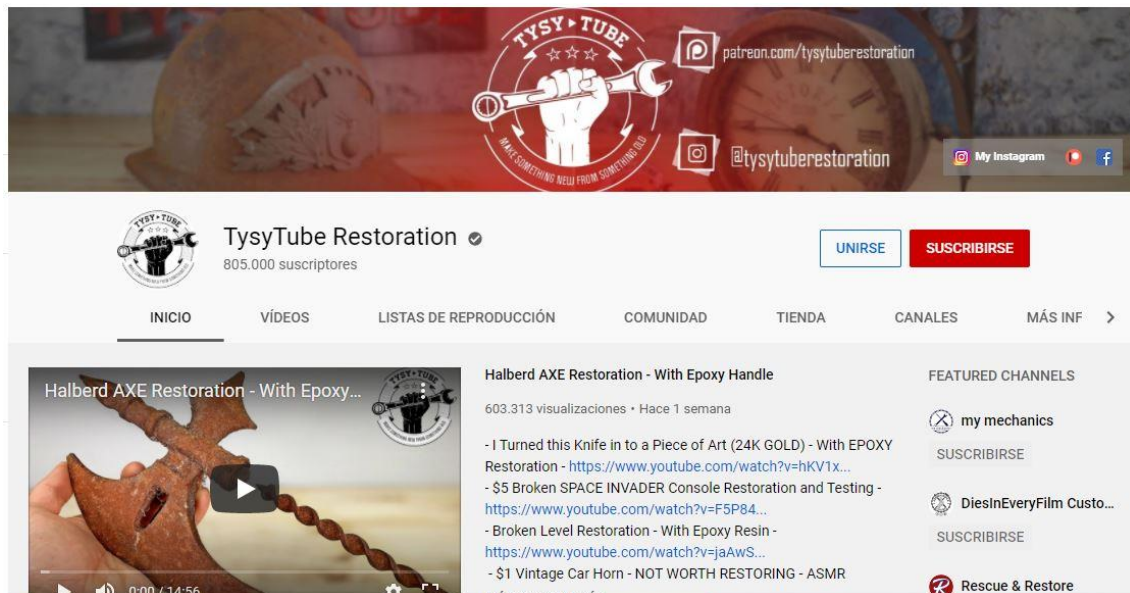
TYSY TUBE
MAKE SOMETHING NEW FROM SOMETHING OLD

patreon.com/tysytuberestoration

@tysytuberestoration

My Instagram

TysyTube Restoration
805.000 suscriptores

UNIRSE
SUSCRIBIRSE

INICIO VÍDEOS LISTAS DE REPRODUCCIÓN COMUNIDAD TIENDA CANALES MÁS INF

Halberd AXE Restoration - With Epoxy...

0:00 / 14:56

Halberd AXE Restoration - With Epoxy Handle

603.313 visualizaciones • Hace 1 semana

- I Turned this Knife in to a Piece of Art (24K GOLD) - With EPOXY Restoration - https://www.youtube.com/watch?v=hKV1x...
- $5 Broken SPACE INVADER Console Restoration and Testing - https://www.youtube.com/watch?v=F5P84...
- Broken Level Restoration - With Epoxy Resin - https://www.youtube.com/watch?v=jaAwS...
- $1 Vintage Car Horn - NOT WORTH RESTORING - ASMR

FEATURED CHANNELS

my mechanics
SUSCRIBIRSE

DiesInEveryFilm Custo...
SUSCRIBIRSE

Rescue & Restore